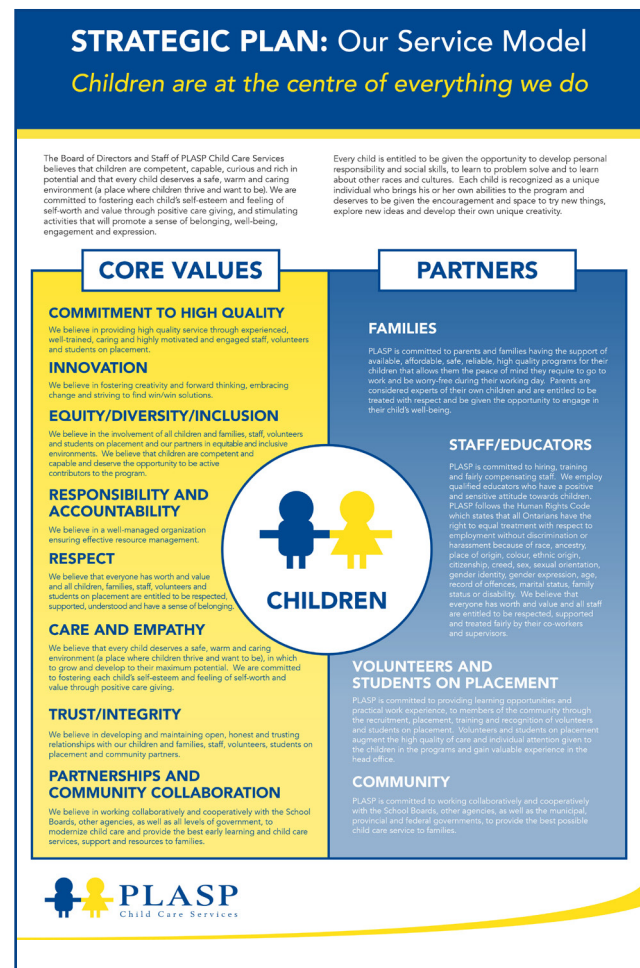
STRATEGIC PLAN: Our Service Model

Children are at the centre of everything we do

The Board of Directors and Staff of PLASP Child Care Services believes that children are competent, capable, curious and rich in potential and that every child deserves a safe, warm and caring environment (a place where children thrive and want to be). We are committed to fostering each child's self-esteem and feeling of self-worth and value through positive care giving, and stimulating activities that will promote a sense of belonging, well-being, engagement and expression.

Every child is entitled to be given the opportunity to develop personal responsibility and social skills, to learn to problem solve and to learn about other races and cultures. Each child is recognized as a unique individual who brings his or her own abilities to the program and deserves to be given the encouragement and space to try new things, explore new ideas and develop their own unique creativity.

CORE VALUES

COMMITMENT TO HIGH QUALITY

We believe in providing high quality service through experienced, well-trained, caring and highly motivated and engaged staff, volunteers and students on placement.

INNOVATION

We believe in fostering creativity and forward thinking, embracing change and striving to find win/win solutions.

EQUITY/DIVERSITY/INCLUSION

We believe in the involvement of all children and families, staff, volunteers and students on placement and our partners in equitable and inclusive environments. We believe that children are competent and capable and deserve the opportunity to be active contributors to the program.

RESPONSIBILITY AND ACCOUNTABILITY

We believe in a well-managed organization ensuring effective resource management.

RESPECT

We believe that everyone has worth and value and all children, families, staff, volunteers and students on placement are entitled to be respected, supported, understood and have a sense of belonging.

CARE AND EMPATHY

We believe that every child deserves a safe, warm and caring environment (a place where children thrive and want to be), in which to grow and develop to their maximum potential. We are committed to fostering each child's self-esteem and feeling of self-worth and value through positive care giving.

TRUST/INTEGRITY

We believe in developing and maintaining open, honest and trusting relationships with our children and families, staff, volunteers, students on placement and community partners.

PARTNERSHIPS AND COMMUNITY COLLABORATION

We believe in working collaboratively and cooperatively with the School Boards, other agencies, as well as all levels of government, to modernize child care and provide the best early learning and child care services, support and resources to families.

CHILDREN

PARTNERS

FAMILIES

PLASP is committed to parents and families having the support of available, affordable, safe, reliable, high quality programs for their children that allows them the peace of mind they require to go to work and be worry-free during their working day. Parents are considered experts of their own children and are entitled to be treated with respect and be given the opportunity to engage in their child's well-being.

STAFF/EDUCATORS

PLASP is committed to hiring, training and fairly compensating staff. We employ qualified educators who have a positive and sensitive attitude towards children. PLASP follows the Human Rights Code which states that all Ontarians have the right to equal treatment with respect to employment without discrimination or harassment because of race, ancestry, place of origin, colour, ethnic origin, citizenship, creed, sex, sexual orientation, gender identity, gender expression, age, record of offences, marital status, family status or disability. We believe that everyone has worth and value and all staff are entitled to be respected, supported and treated fairly by their co-workers and supervisors.

VOLUNTEERS AND STUDENTS ON PLACEMENT

PLASP is committed to providing learning opportunities and practical work experience, to members of the community through the recruitment, placement, training and recognition of volunteers and students on placement. Volunteers and students on placement augment the high quality of care and individual attention given to the children in the programs and gain valuable experience in the head office.

COMMUNITY

PLASP is committed to working collaboratively and cooperatively with the School Boards, other agencies, as well as the municipal, provincial and federal governments, to provide the best possible child care service to families.

PLASP
Child Care Services